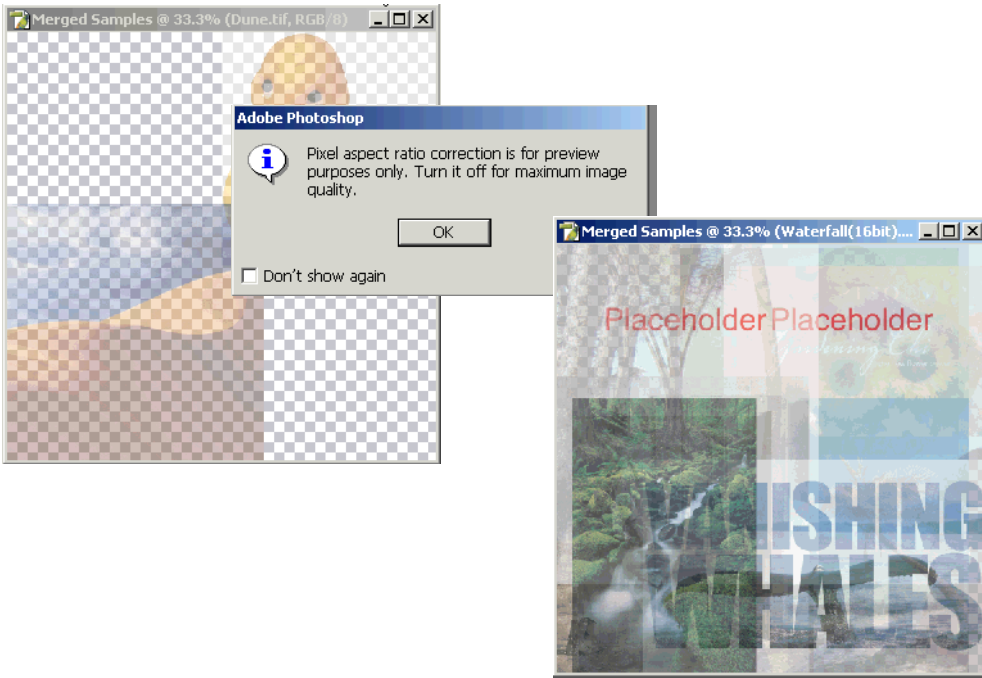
Merged Samples @ 33.3% (Dune.tif, RGB/8)

Adobe Photoshop

Pixel aspect ratio correction is for preview purposes only. Turn it off for maximum image quality.

OK

Don't show again

Merged Samples @ 33.3% (Waterfall(16bit)....

Placeholder Placeholder

ISHING

HALES